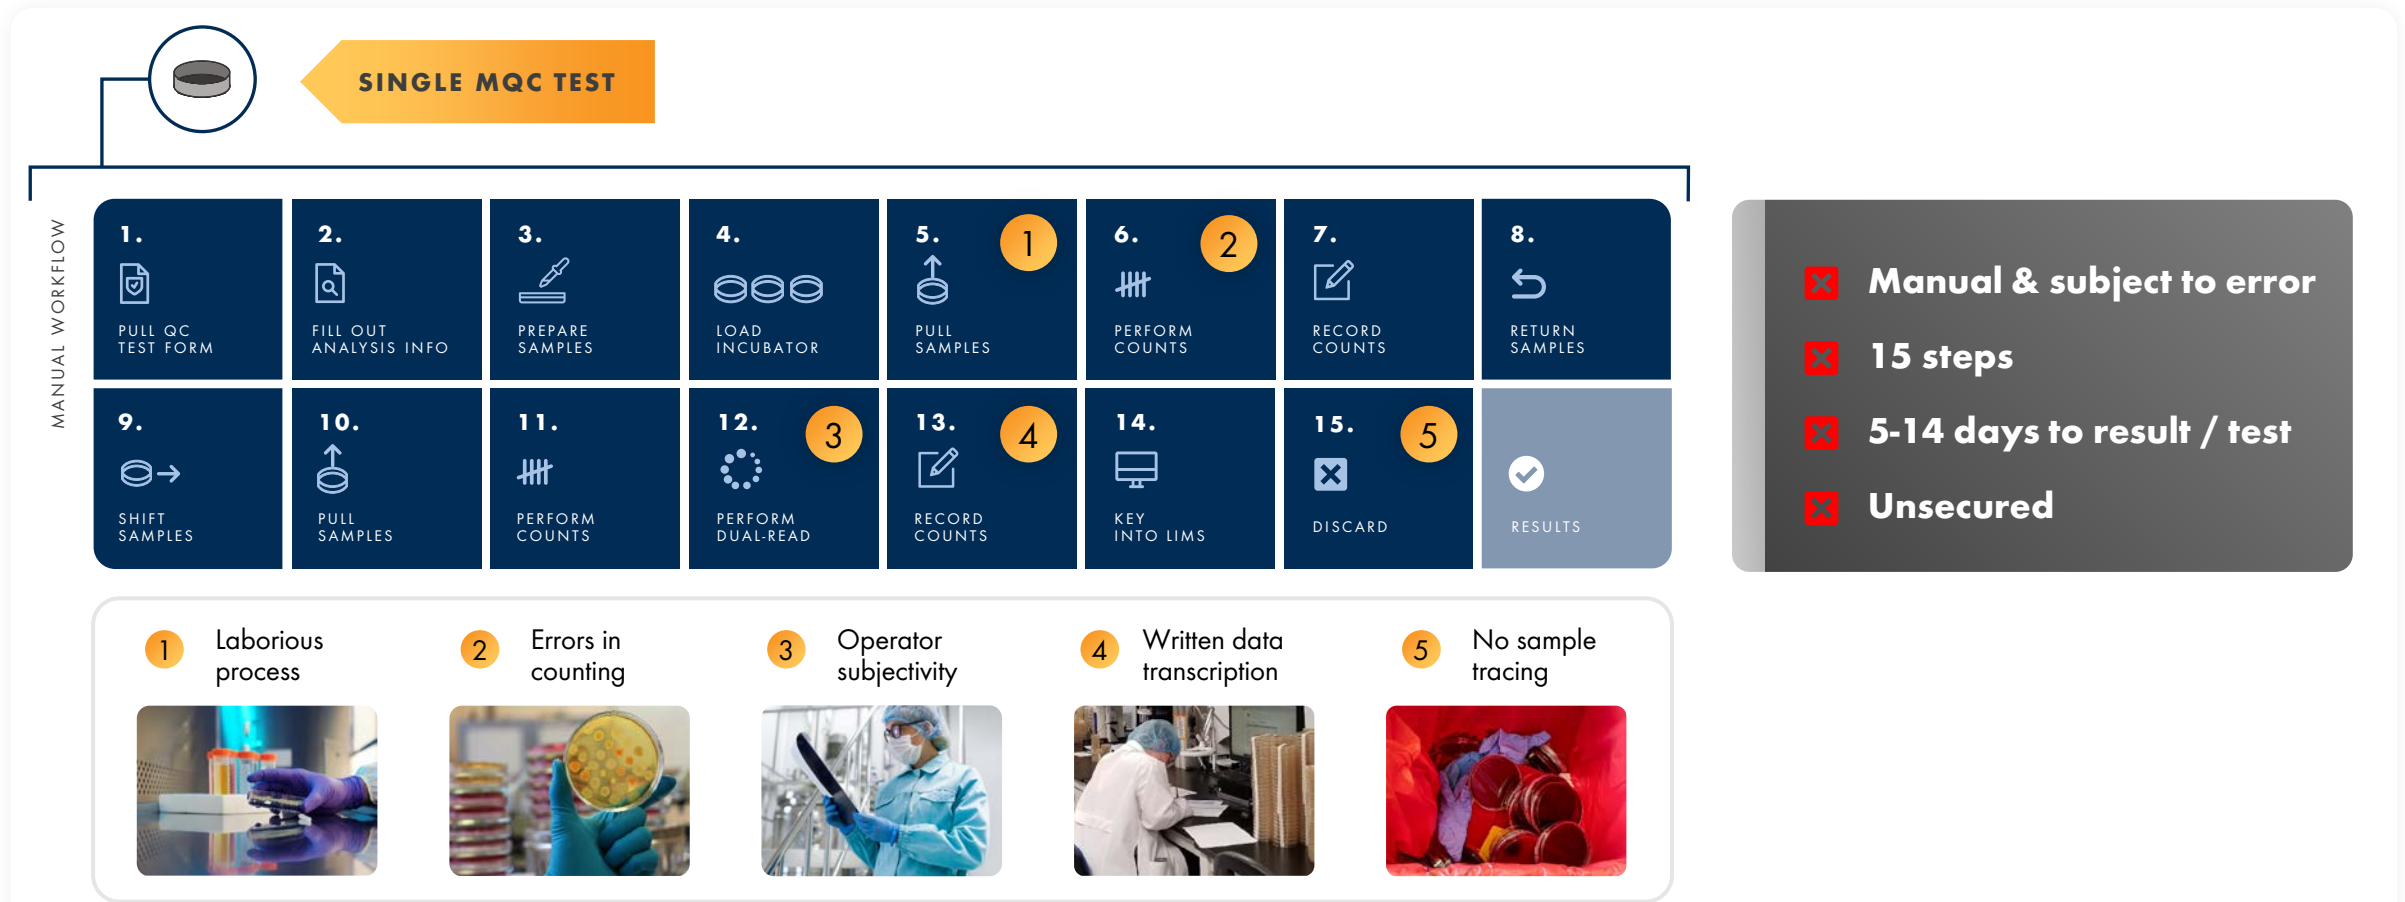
SINGLE MQC TEST

MANUAL WORKFLOW

1. PULL QC TEST FORM

2. FILL OUT ANALYSIS INFO

3. PREPARE SAMPLES

4. LOAD INCUBATOR

5. 1 PULL SAMPLES

6. 2 PERFORM COUNTS

7. RECORD COUNTS

8. RETURN SAMPLES

9. SHIFT SAMPLES

10. PULL SAMPLES

11. PERFORM COUNTS

12. 3 PERFORM DUAL-READ

13. 4 RECORD COUNTS

14. KEY INTO LIMS

15. 5 DISCARD

RESULTS

Manual & subject to error

15 steps

5-14 days to result / test

Unsecured

1 Laborious process

2 Errors in counting

3 Operator subjectivity

4 Written data transcription

5 No sample tracing